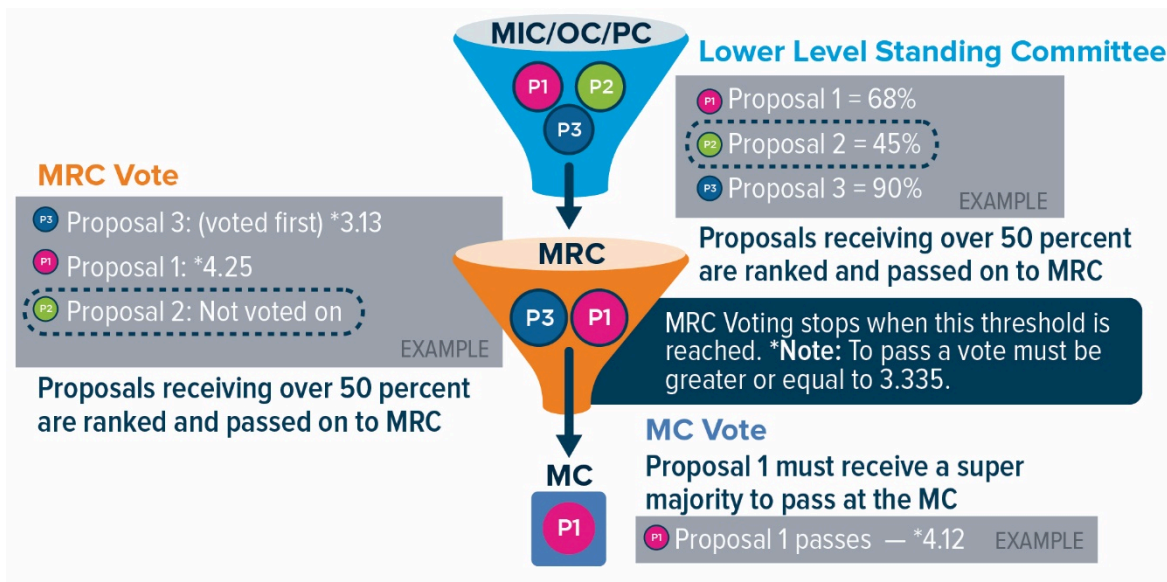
MIC/OC/PC

P1 P2 P3

Lower Level Standing Committee

P1 Proposal 1 = 68%

P2 Proposal 2 = 45%

P3 Proposal 3 = 90%

EXAMPLE

Proposals receiving over 50 percent are ranked and passed on to MRC

MRC Vote

P3 Proposal 3: (voted first) *3.13

P1 Proposal 1: *4.25

P2 Proposal 2: Not voted on

EXAMPLE

Proposals receiving over 50 percent are ranked and passed on to MRC

MRC

P3 P1

MRC Voting stops when this threshold is reached. *Note: To pass a vote must be greater or equal to 3.335.

MC Vote

Proposal 1 must receive a super majority to pass at the MC

MC

P1

P1 Proposal 1 passes — *4.12 EXAMPLE